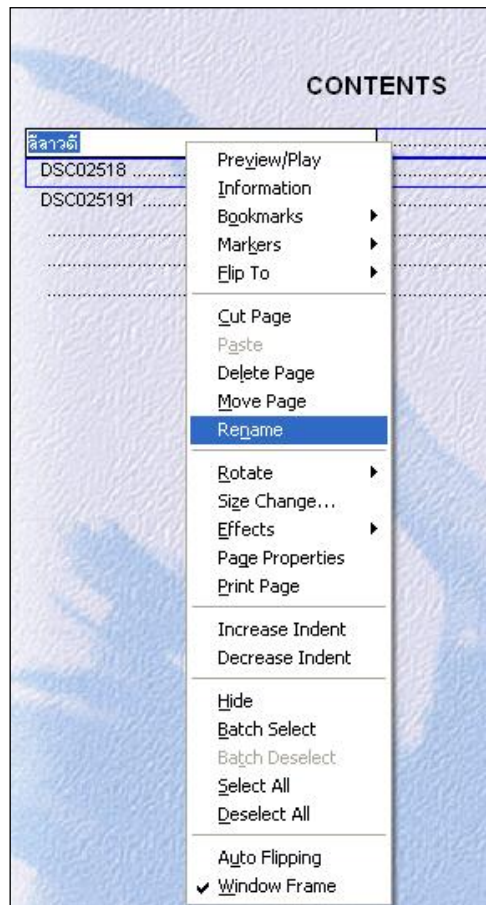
CONTENTS

ลีลาวดี

DSC02518

DSC025191

Preview/Play
Information
Bookmarks
Markers
Flip To
Cut Page
Paste
Delete Page
Move Page
Rename
Rotate
Size Change...
Effects
Page Properties
Print Page
Increase Indent
Decrease Indent
Hide
Batch Select
Batch Deselect
Select All
Deselect All
Auto Flipping
✔ Window Frame